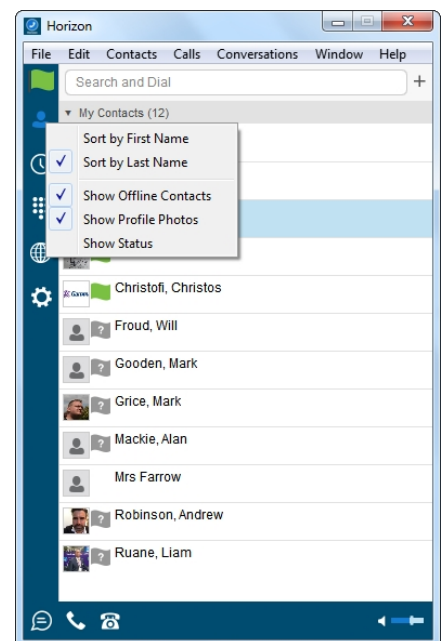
Horizon

File Edit Contacts Calls Conversations Window Help

Search and Dial

+

My Contacts (12)

Sort by First Name
✓ Sort by Last Name
✓ Show Offline Contacts
✓ Show Profile Photos
Show Status

Christofi, Christos
Froud, Will
Gooden, Mark
Grice, Mark
Mackie, Alan
Mrs Farrow
Robinson, Andrew
Ruane, Liam